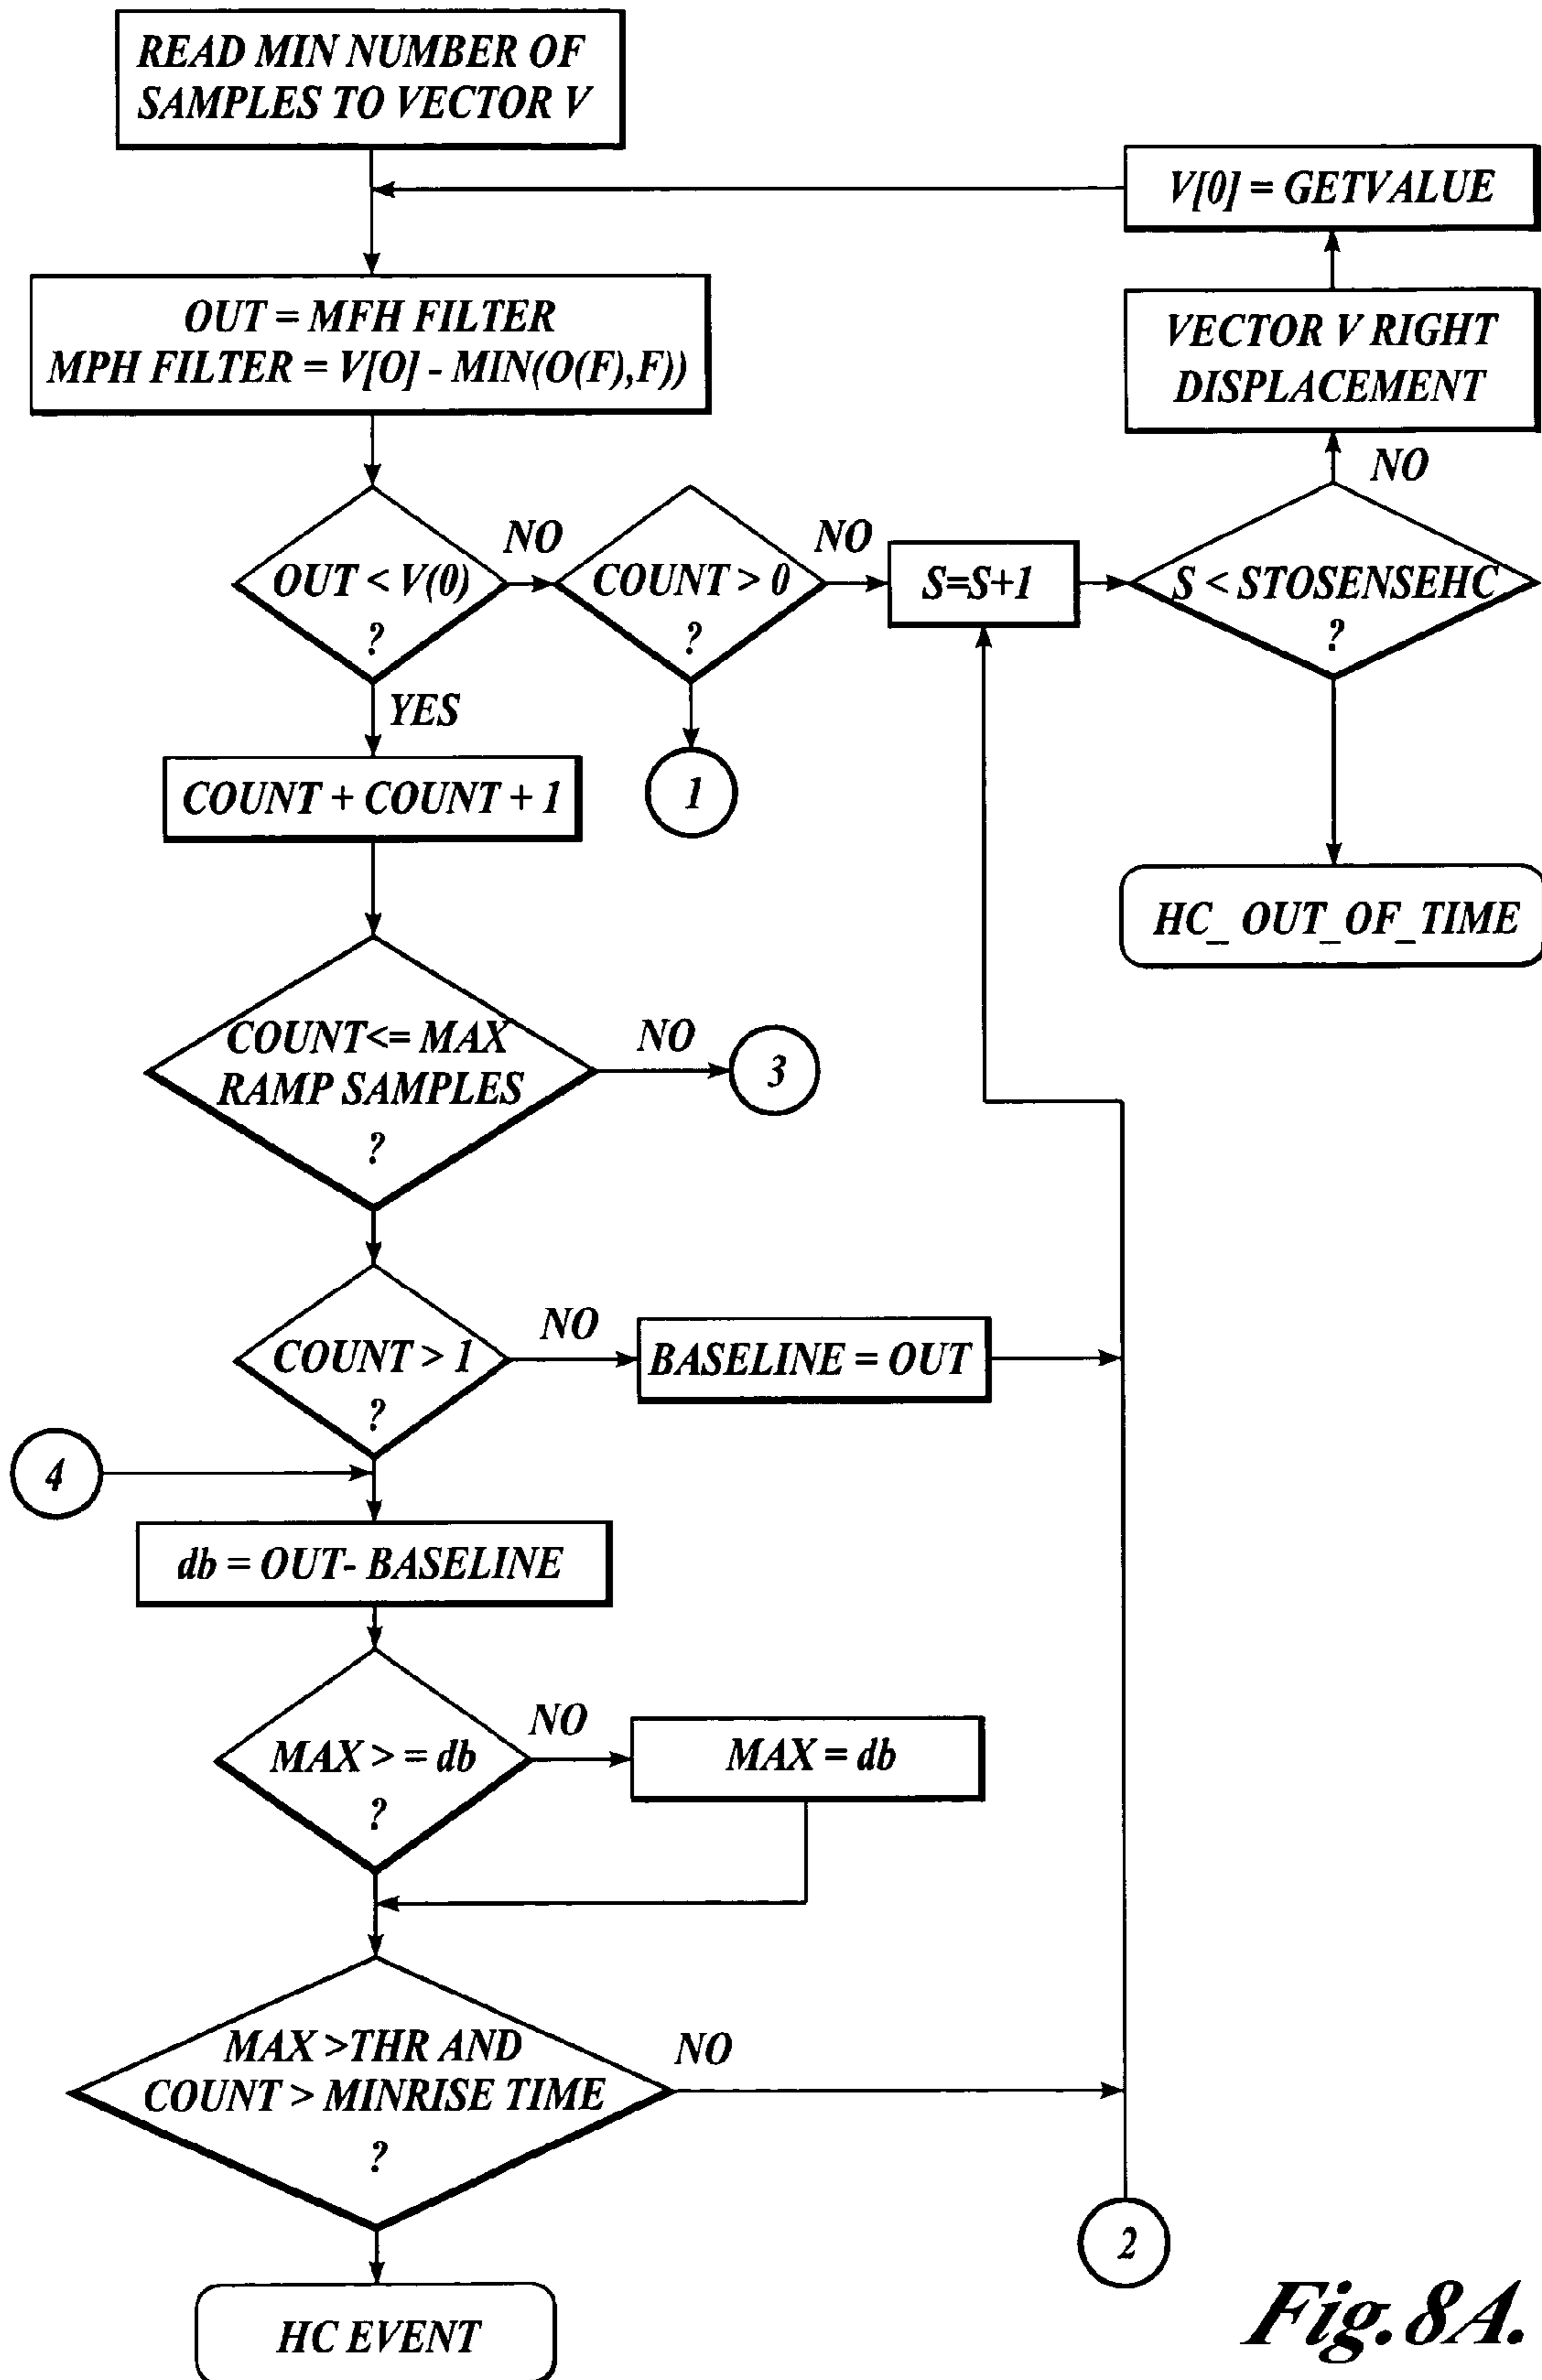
READ MIN NUMBER OF SAMPLES TO VECTOR V

V[0] = GETVALUE

OUT = MFH FILTER
MPH FILTER = V[O] - MIN(O(F),F))

VECTOR V RIGHT DISPLACEMENT

NO

OUT < V(0) ?

NO

COUNT > 0 ?

NO

S=S+1

S < STOSENSEHC ?

YES

COUNT + COUNT + 1

1

HC_ OUT_OF_TIME

COUNT<= MAX RAMP SAMPLES ?

NO

3

COUNT > 1 ?

NO

BASELINE = OUT

4

db = OUT- BASELINE

MAX > = db ?

NO

MAX = db

MAX >THR AND COUNT > MINRISE TIME ?

NO

2

HC EVENT

Fig.8A.